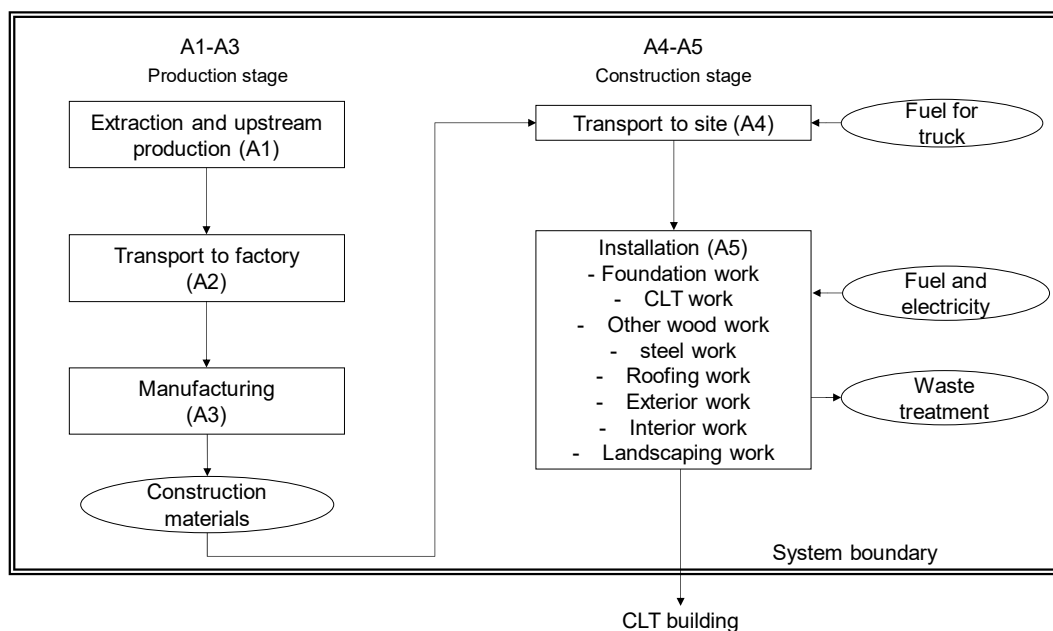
A1-A3
Production stage

Extraction and upstream production (A1)

Transport to factory (A2)

Manufacturing (A3)

Construction materials

A4-A5
Construction stage

Transport to site (A4)

Fuel for truck

Installation (A5)
- Foundation work
- CLT work
- Other wood work
- steel work
- Roofing work
- Exterior work
- Interior work
- Landscaping work

Fuel and electricity

Waste treatment

System boundary

CLT building